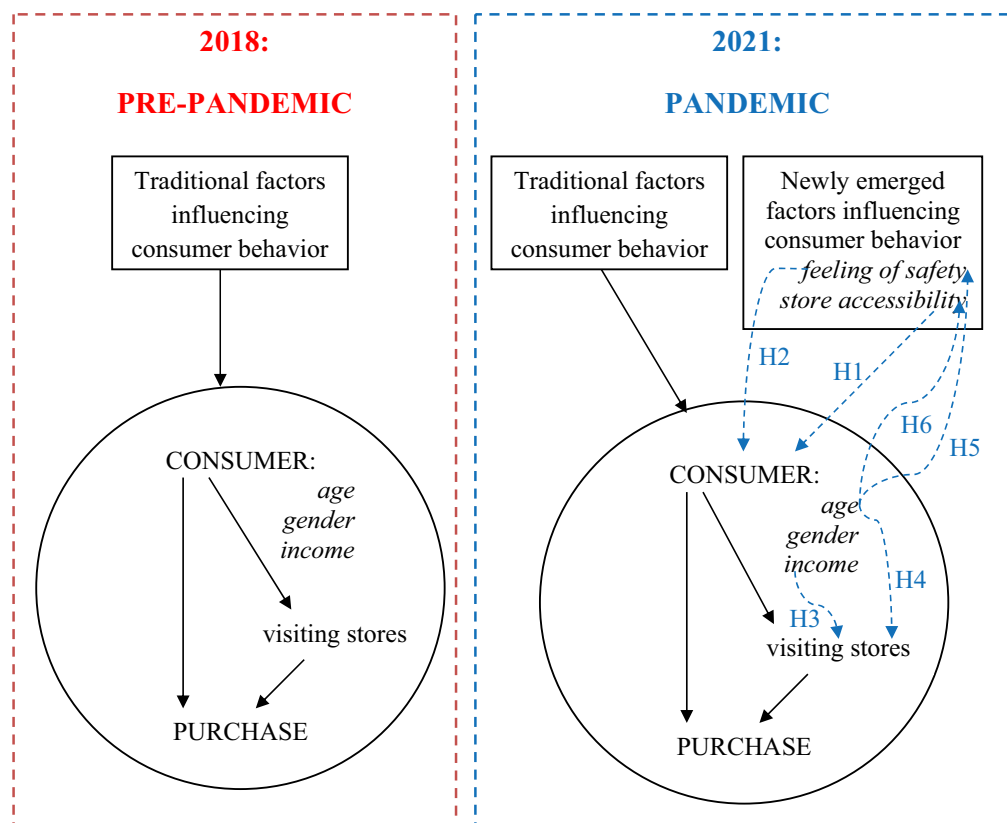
2018:

PRE-PANDEMIC

Traditional factors influencing consumer behavior

CONSUMER:
age
gender
income

visiting stores

PURCHASE

2021:

PANDEMIC

Traditional factors influencing consumer behavior

Newly emerged factors influencing consumer behavior
feeling of safety
store accessibility

H2

H1

H6

H5

CONSUMER:
age
gender
income

H4

H3

visiting stores

PURCHASE